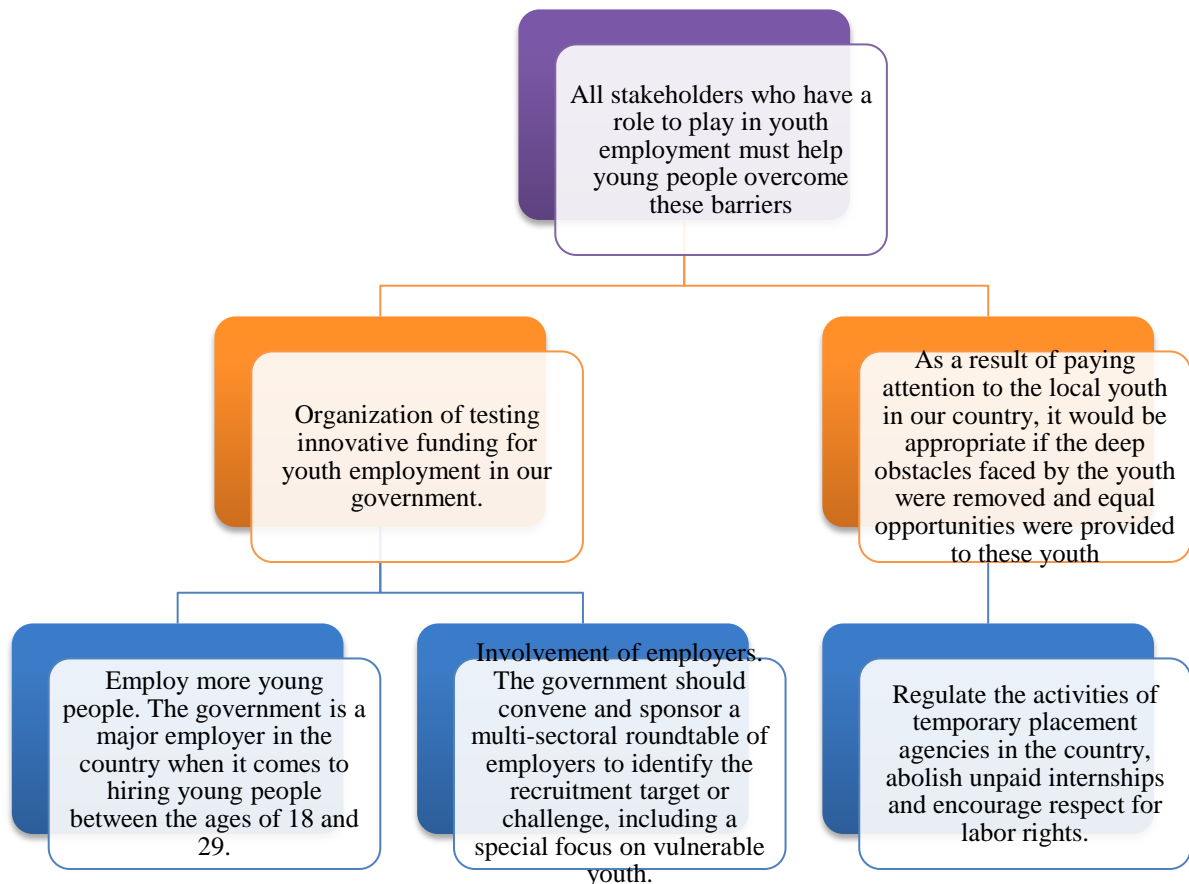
All stakeholders who have a role to play in youth employment must help young people overcome these barriers

Organization of testing innovative funding for youth employment in our government.

As a result of paying attention to the local youth in our country, it would be appropriate if the deep obstacles faced by the youth were removed and equal opportunities were provided to these youth

Employ more young people. The government is a major employer in the country when it comes to hiring young people between the ages of 18 and 29.

Involvement of employers. The government should convene and sponsor a multi-sectoral roundtable of employers to identify the recruitment target or challenge, including a special focus on vulnerable youth.

Regulate the activities of temporary placement agencies in the country, abolish unpaid internships and encourage respect for labor rights.